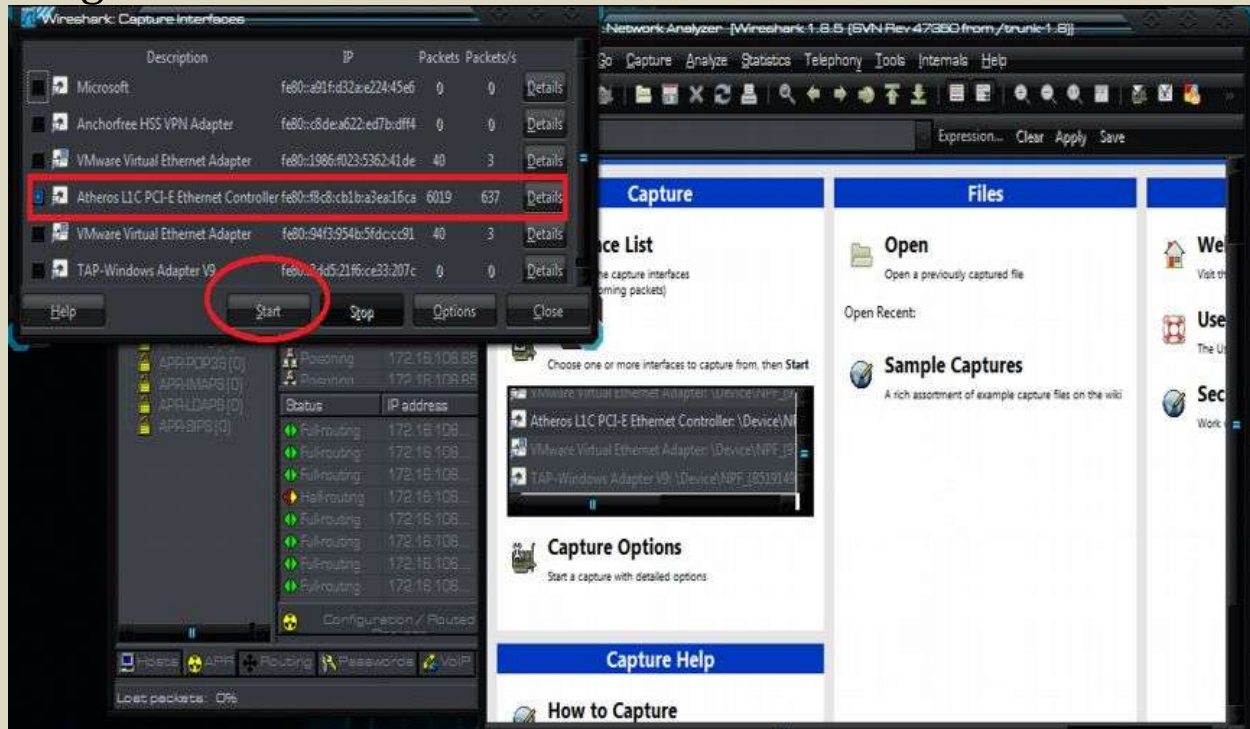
Wireshark: Capture Interfaces

| | Description | IP | Packets | Packets/s | |
|---|---|---|---|---|---|
| | Microsoft | fe80::a91f:d32a:e224:45e6 | 0 | 0 | Details |
| | Anchorfree HSS VPN Adapter | fe80::c8de:a622:ed7b:dff4 | 0 | 0 | Details |
| | VMware Virtual Ethernet Adapter | fe80::1986:f023:5362:41de | 40 | 3 | Details |
| | Atheros L1C PCI-E Ethernet Controller | fe80::f8c8:cb1b:a3ea:16ca | 6019 | 637 | Details |
| | VMware Virtual Ethernet Adapter | fe80::94f3:954b:5fdc:cc91 | 40 | 3 | Details |
| | TAP-Windows Adapter V9 | fe80::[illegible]dd5:21f6:ce33:207c | 0 | 0 | Details |

Help Start Stop Options Close

Network Analyzer [Wireshark 1.8.5 (SVN Rev 47350 from /trunk-1.8)]

Go Capture Analyze Statistics Telephony Tools Internals Help

Expression... Clear Apply Save

Capture

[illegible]ce List
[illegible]e capture interfaces
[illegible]oming packets)

Choose one or more interfaces to capture from, then Start

VMware Virtual Ethernet Adapter: \Device\NPF_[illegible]
Atheros L1C PCI-E Ethernet Controller: \Device\N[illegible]
VMware Virtual Ethernet Adapter: \Device\NPF_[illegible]
TAP-Windows Adapter V9: \Device\NPF_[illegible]

Capture Options
Start a capture with detailed options

Capture Help

How to Capture

Files

Open
Open a previously captured file

Open Recent:

Sample Captures
A rich assortment of example capture files on the wiki

We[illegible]
Visit th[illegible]

Use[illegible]
The U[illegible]

Sec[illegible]
Work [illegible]

APR-POP3S (0)
APR-IMAPS (0)
APR-LDAPS (0)
APR-SIPS (0)

Poisoning 172.16.108.85
Poisoning 172.16.108.85

| Status | IP address |
|---|---|
| Full-routing | 172.16.108. |
| Full-routing | 172.16.108. |
| Full-routing | 172.16.108. |
| Half-routing | 172.16.108. |
| Full-routing | 172.16.108. |
| Full-routing | 172.16.108. |
| Full-routing | 172.16.108. |
| Full-routing | 172.16.108. |
| Full-routing | 172.16.108. |

Configuration / Routed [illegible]

Hosts APR Routing Passwords VoIP

Lost packets: 0%